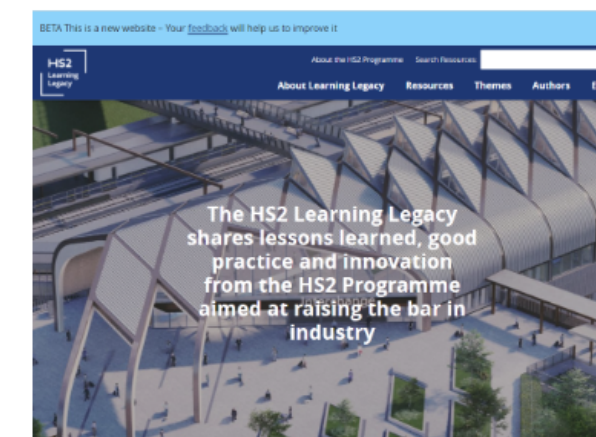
BETA This is a new website - Your feedback will help us to improve it

HS2 Learning Legacy

About the HS2 Programme Search Resources

About Learning Legacy Resources Themes Authors E

The HS2 Learning Legacy shares lessons learned, good practice and innovation from the HS2 Programme aimed at raising the bar in industry